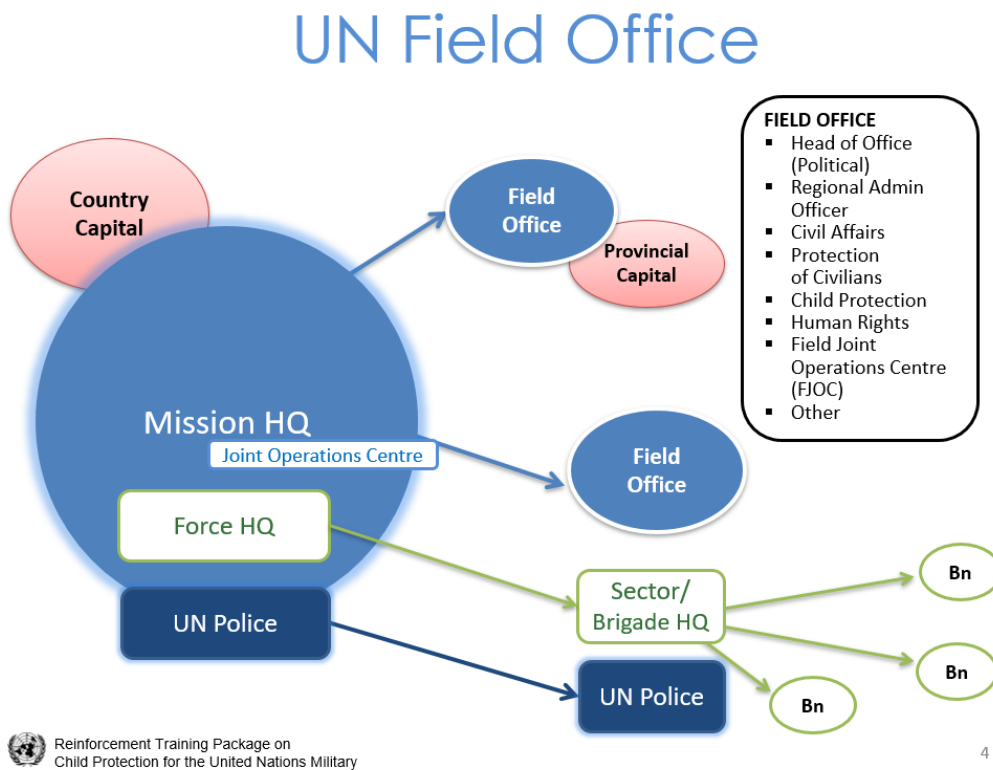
UN Field Office

Country Capital

Field Office

Provincial Capital

FIELD OFFICE
- Head of Office (Political)
- Regional Admin Officer
- Civil Affairs
- Protection of Civilians
- Child Protection
- Human Rights
- Field Joint Operations Centre (FJOC)
- Other

Mission HQ

Joint Operations Centre

Field Office

Force HQ

Sector/ Brigade HQ

Bn

Bn

Bn

UN Police

UN Police

Reinforcement Training Package on Child Protection for the United Nations Military

4